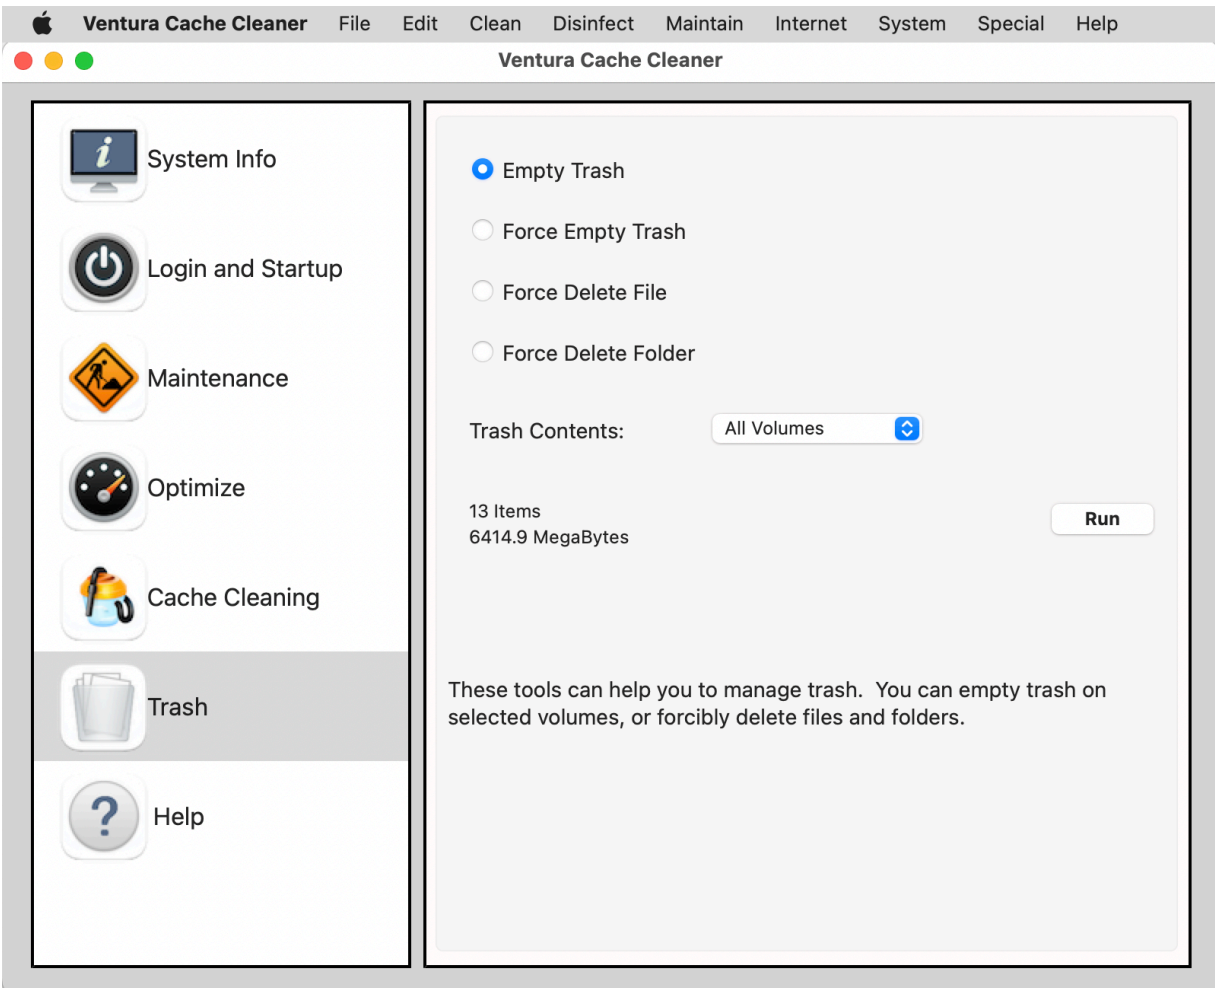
Ventura Cache Cleaner File Edit Clean Disinfect Maintain Internet System Special Help

Ventura Cache Cleaner

System Info

Login and Startup

Maintenance

Optimize

Cache Cleaning

Trash

Help

Empty Trash

Force Empty Trash

Force Delete File

Force Delete Folder

Trash Contents: All Volumes

13 Items
6414.9 MegaBytes

Run

These tools can help you to manage trash. You can empty trash on selected volumes, or forcibly delete files and folders.